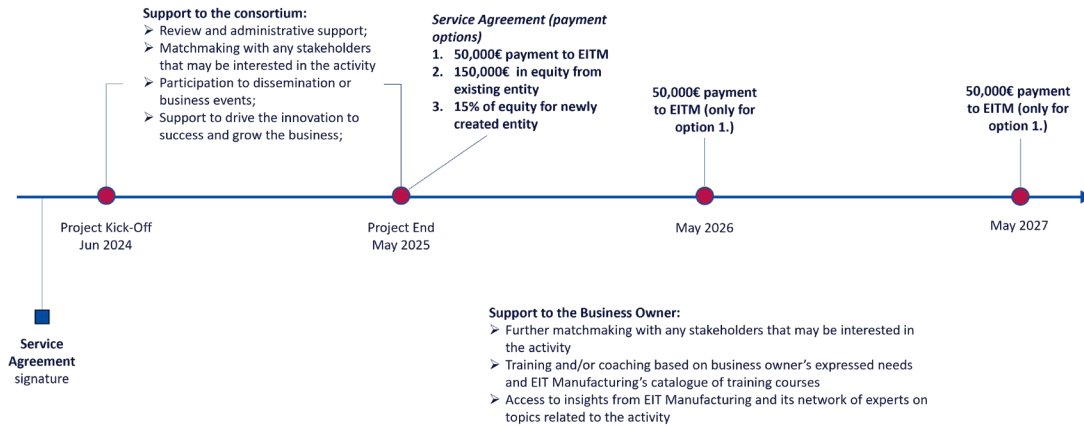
**Support to the consortium:**
➢ Review and administrative support;
➢ Matchmaking with any stakeholders that may be interested in the activity
➢ Participation to dissemination or business events;
➢ Support to drive the innovation to success and grow the business;

*Service Agreement (payment options)*
1. 50,000€ payment to EITM
2. 150,000€ in equity from existing entity
3. 15% of equity for newly created entity

50,000€ payment to EITM (only for option 1.)

50,000€ payment to EITM (only for option 1.)

Project Kick-Off
Jun 2024

Project End
May 2025

May 2026

May 2027

Service Agreement signature

**Support to the Business Owner:**
➢ Further matchmaking with any stakeholders that may be interested in the activity
➢ Training and/or coaching based on business owner's expressed needs and EIT Manufacturing's catalogue of training courses
➢ Access to insights from EIT Manufacturing and its network of experts on topics related to the activity